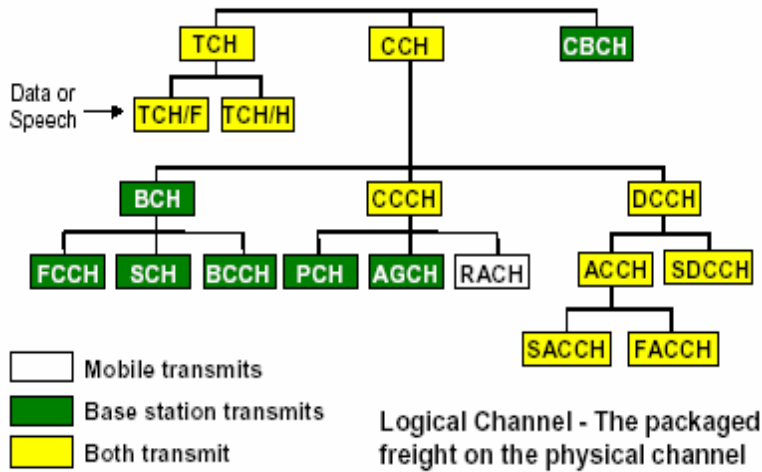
TCH
CCH
CBCH
Data or Speech
TCH/F
TCH/H
BCH
CCCH
DCCH
FCCH
SCH
BCCH
PCH
AGCH
RACH
ACCH
SDCCH
SACCH
FACCH

Mobile transmits
Base station transmits
Both transmit

Logical Channel - The packaged freight on the physical channel